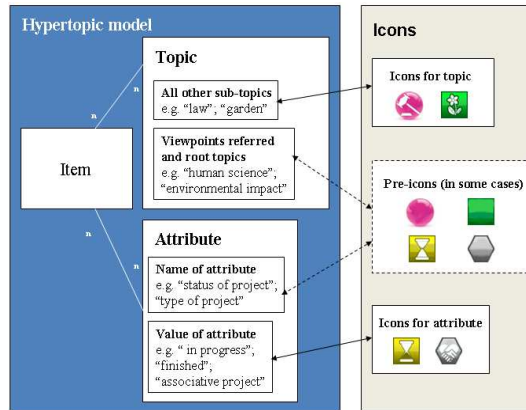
Hypertopic model

Item

n

n

n

n

Topic

All other sub-topics
e.g. "law"; "garden"

Viewpoints referred and root topics
e.g. "human science", "environmental impact"

Attribute

Name of attribute
e.g. "status of project"; "type of project"

Value of attribute
e.g. " in progress"; "finished"; "associative project"

Icons

Icons for topic

Pre-icons (in some cases)

Icons for attribute